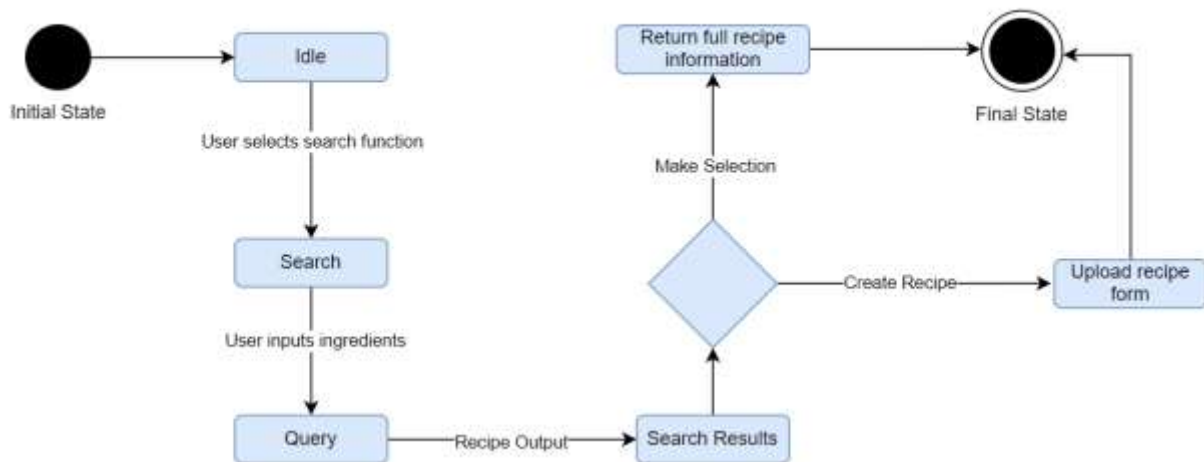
Initial State

Idle

User selects search function

Search

User inputs ingredients

Query

Recipe Output

Search Results

Make Selection

Return full recipe information

Final State

Create Recipe

Upload recipe form